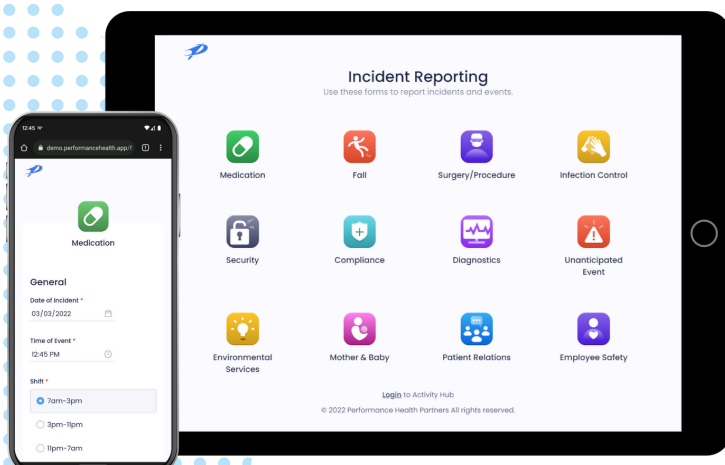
Incident Reporting
Use these forms to report incidents and events.

Medication
Fall
Surgery/Procedure
Infection Control
Security
Compliance
Diagnostics
Unanticipated Event
Environmental Services
Mother & Baby
Patient Relations
Employee Safety

Login to Activity Hub
© 2022 Performance Health Partners All rights reserved.

12:45
demo.performancehealth.app/
Medication
General
Date of Incident *
03/03/2022
Time of Event *
12:45 PM
Shift *
7am-3pm
3pm-11pm
11pm-7am